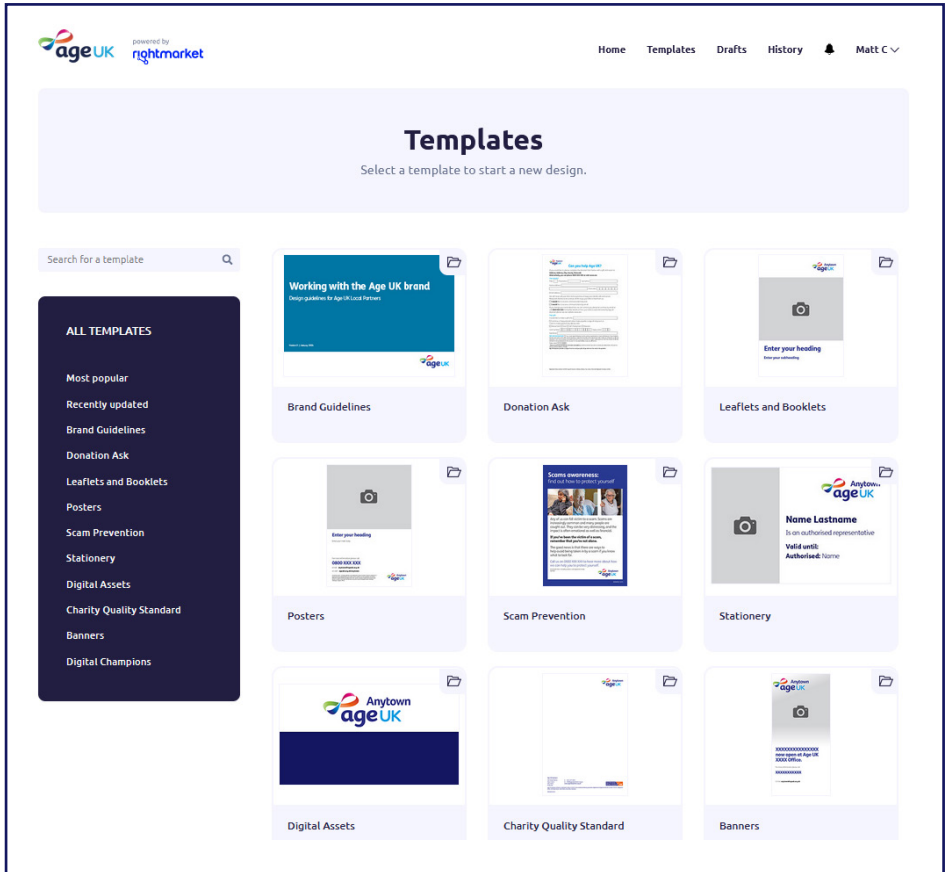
age UK powered by rightmarket

Home Templates Drafts History Matt C

Templates

Select a template to start a new design.

Search for a template

ALL TEMPLATES

Most popular

Recently updated

Brand Guidelines

Donation Ask

Leaflets and Booklets

Posters

Scam Prevention

Stationery

Digital Assets

Charity Quality Standard

Banners

Digital Champions

Working with the Age UK brand

Design guidelines for Age UK Local Partners

age UK

Brand Guidelines

Can you help Age UK?

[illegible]

Donation Ask

age UK

Enter your heading

Enter your subheading

Leaflets and Booklets

Enter your heading

0800 XXX XXX

Posters

Scams awareness: find out how to protect yourself

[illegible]

Scam Prevention

Anytown age UK

Name Lastname

Is an authorised representative

Valid until:

Authorised: Name

Stationery

Anytown age UK

Digital Assets

age UK

Charity Quality Standard

Anytown age UK

XXXXXXXXXXXXXX now open at Age UK XXXX Office.

Banners